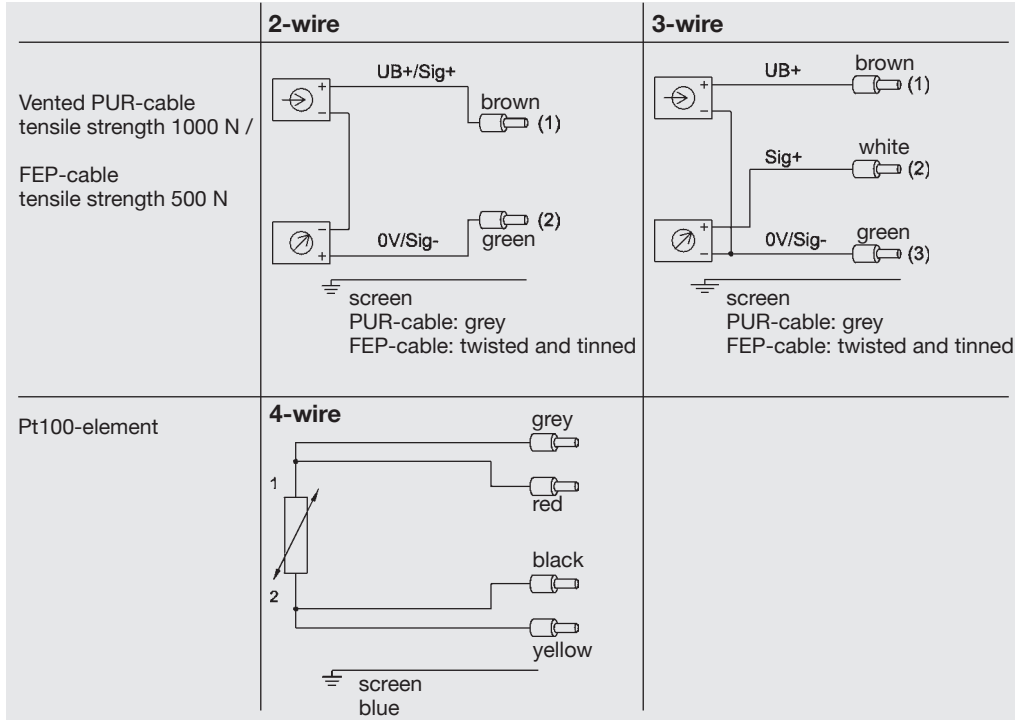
| | 2-wire | 3-wire |
|---|---|---|
| Vented PUR-cable tensile strength 1000 N / FEP-cable tensile strength 500 N | UB+/Sig+ brown (1) 0V/Sig- green (2) screen PUR-cable: grey FEP-cable: twisted and tinned | UB+ brown (1) Sig+ white (2) 0V/Sig- green (3) screen PUR-cable: grey FEP-cable: twisted and tinned |
| Pt100-element | 4-wire grey 1 red black 2 yellow screen blue | |